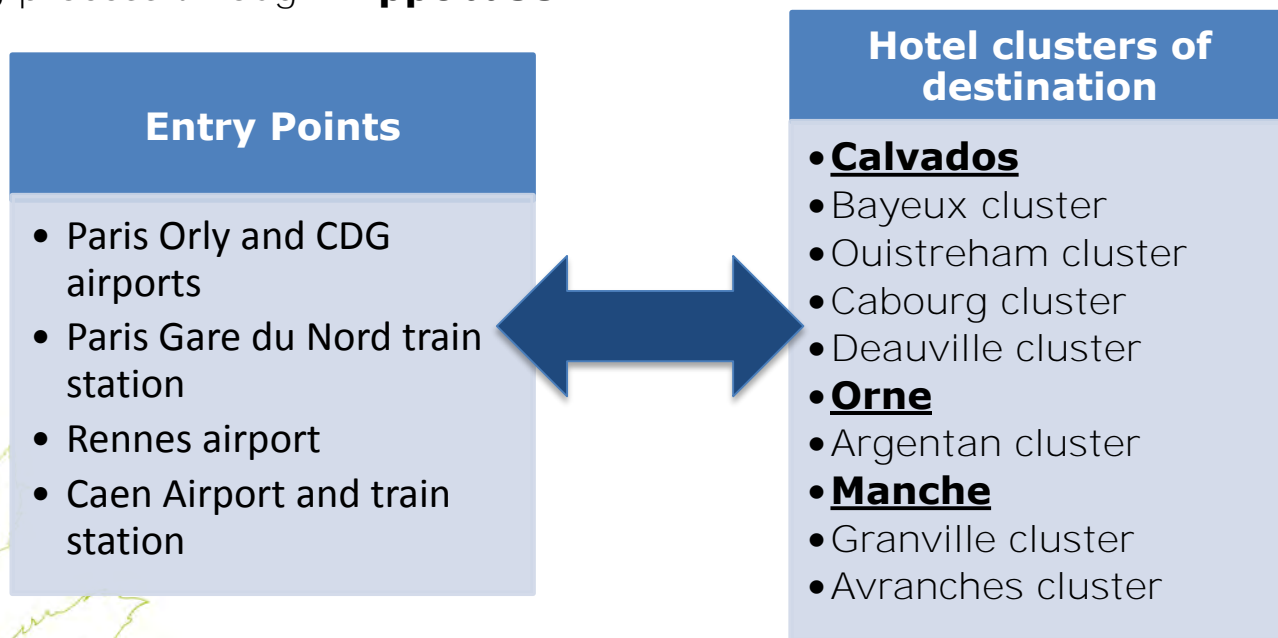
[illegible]

Entry Points

- Paris Orly and CDG airports
- Paris Gare du Nord train station
- Rennes airport
- Caen Airport and train station

Hotel clusters of destination

- **Calvados**
- Bayeux cluster
- Ouistreham cluster
- Cabourg cluster
- Deauville cluster
- **Orne**
- Argentan cluster
- **Manche**
- Granville cluster
- Avranches cluster